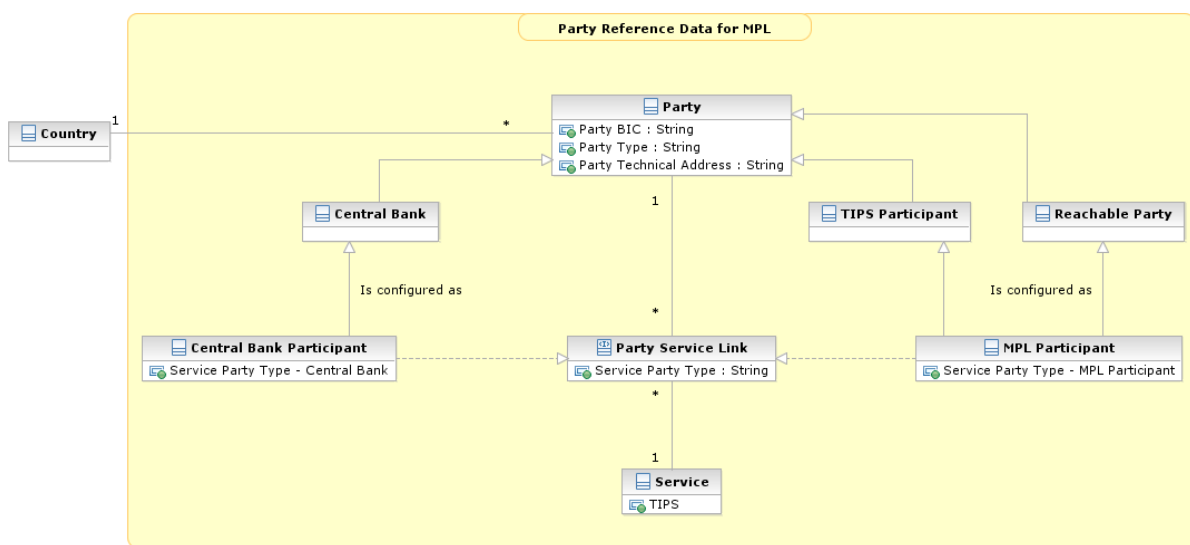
Party Reference Data for MPL

Country

1

*

Party
Party BIC : String
Party Type : String
Party Technical Address : String

1

Central Bank

TIPS Participant

Reachable Party

Is configured as

Is configured as

*

Central Bank Participant
Service Party Type - Central Bank

Party Service Link
Service Party Type : String

MPL Participant
Service Party Type - MPL Participant

*

1

Service
TIPS